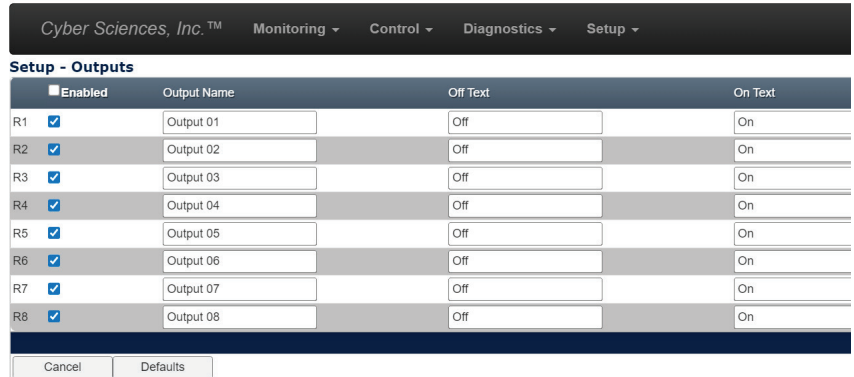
Cyber Sciences, Inc.™ Monitoring ▾ Control ▾ Diagnostics ▾ Setup ▾

Setup - Outputs

| | Enabled | Output Name | Off Text | On Text |
|---|---|---|---|---|
| R1 | ☑ | Output 01 | Off | On |
| R2 | ☑ | Output 02 | Off | On |
| R3 | ☑ | Output 03 | Off | On |
| R4 | ☑ | Output 04 | Off | On |
| R5 | ☑ | Output 05 | Off | On |
| R6 | ☑ | Output 06 | Off | On |
| R7 | ☑ | Output 07 | Off | On |
| R8 | ☑ | Output 08 | Off | On |

Cancel Defaults